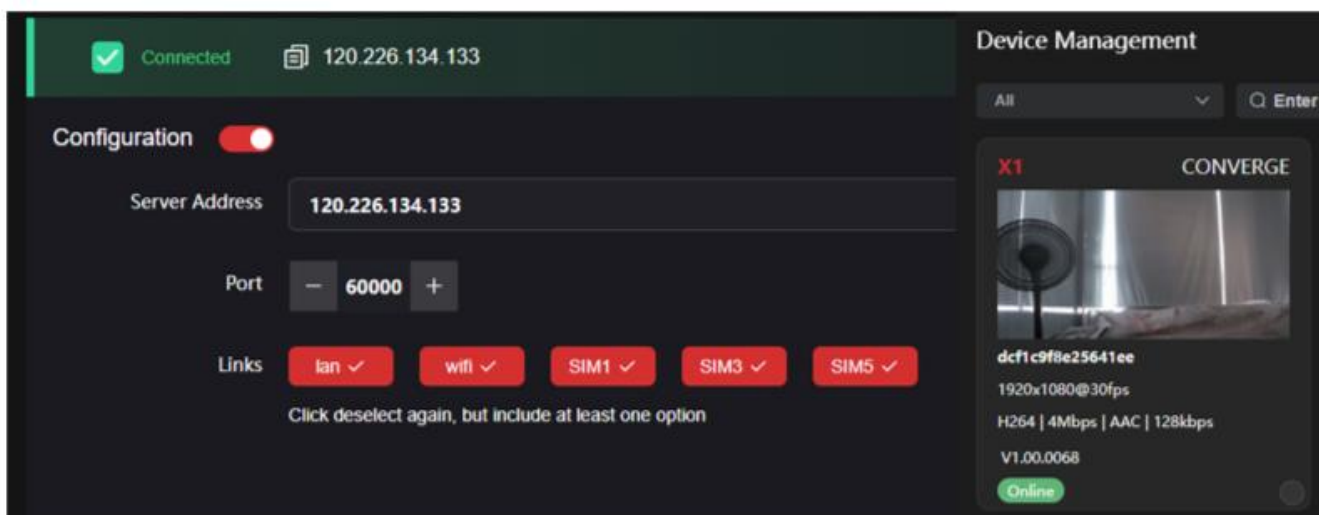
Connected 120.226.134.133

Configuration

Server Address 120.226.134.133

Port − 60000 +

Links lan ✓ wifi ✓ SIM1 ✓ SIM3 ✓ SIM5 ✓

Click deselect again, but include at least one option

Device Management

All

Enter

X1 CONVERGE

dcf1c9f8e25641ee

1920x1080@30fps

H264 | 4Mbps | AAC | 128kbps

V1.00.0068

Online